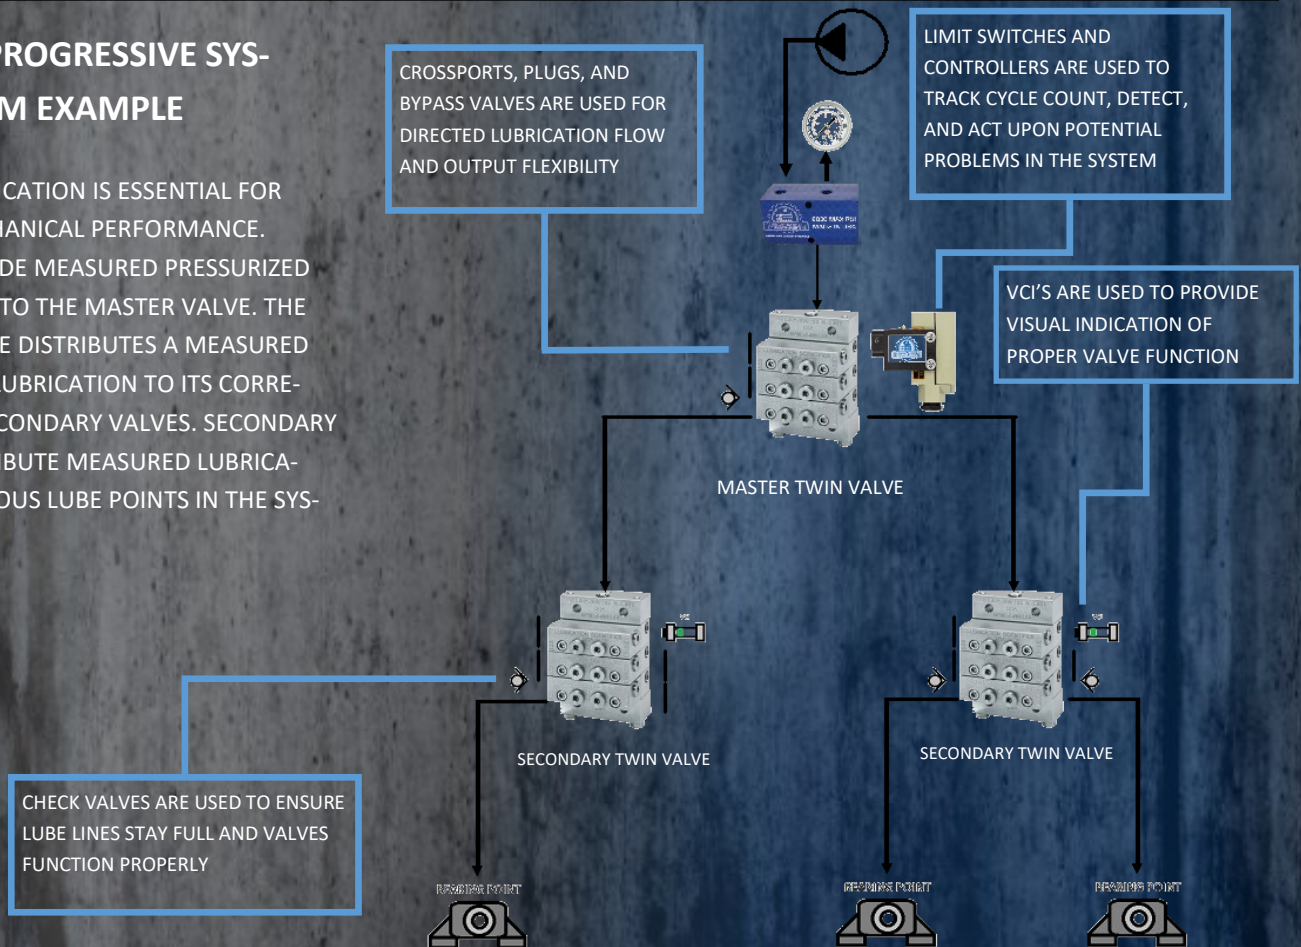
PROGRESSIVE SYS-
M EXAMPLE

CATION IS ESSENTIAL FOR IANICAL PERFORMANCE. DE MEASURED PRESSURIZED TO THE MASTER VALVE. THE E DISTRIBUTES A MEASURED UBRICATION TO ITS CORRE- CONDARY VALVES. SECONDARY IBUTE MEASURED LUBRICA- OUS LUBE POINTS IN THE SYS-

CROSSPORTS, PLUGS, AND BYPASS VALVES ARE USED FOR DIRECTED LUBRICATION FLOW AND OUTPUT FLEXIBILITY

LIMIT SWITCHES AND CONTROLLERS ARE USED TO TRACK CYCLE COUNT, DETECT, AND ACT UPON POTENTIAL PROBLEMS IN THE SYSTEM

VCI'S ARE USED TO PROVIDE VISUAL INDICATION OF PROPER VALVE FUNCTION

MASTER TWIN VALVE

SECONDARY TWIN VALVE

SECONDARY TWIN VALVE

CHECK VALVES ARE USED TO ENSURE LUBE LINES STAY FULL AND VALVES FUNCTION PROPERLY

BEARING POINT

BEARING POINT

BEARING POINT